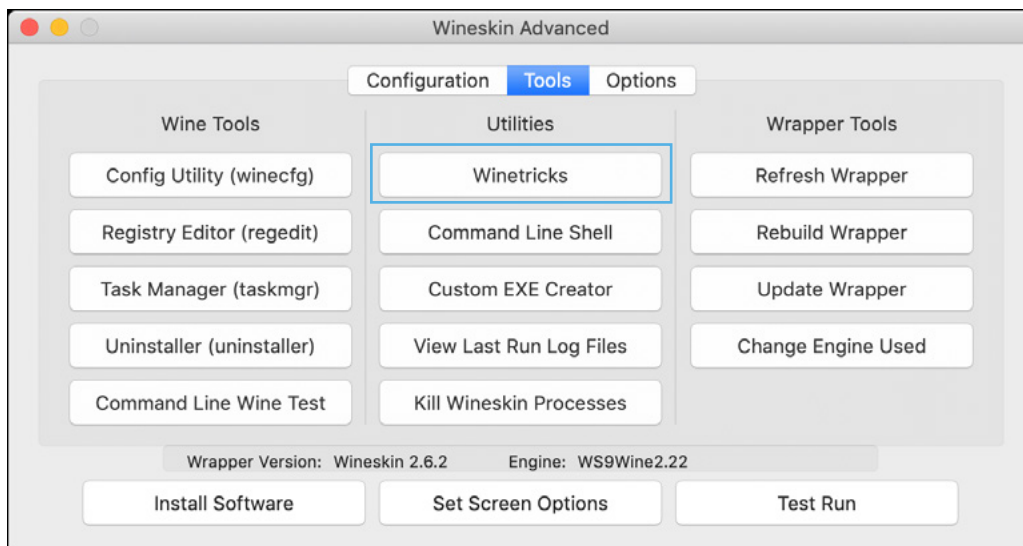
Wineskin Advanced

Configuration Tools Options

Wine Tools

Config Utility (winecfg)

Registry Editor (regedit)

Task Manager (taskmgr)

Uninstaller (uninstaller)

Command Line Wine Test

Utilities

Winetricks

Command Line Shell

Custom EXE Creator

View Last Run Log Files

Kill Wineskin Processes

Wrapper Tools

Refresh Wrapper

Rebuild Wrapper

Update Wrapper

Change Engine Used

Wrapper Version: Wineskin 2.6.2 Engine: WS9Wine2.22

Install Software

Set Screen Options

Test Run